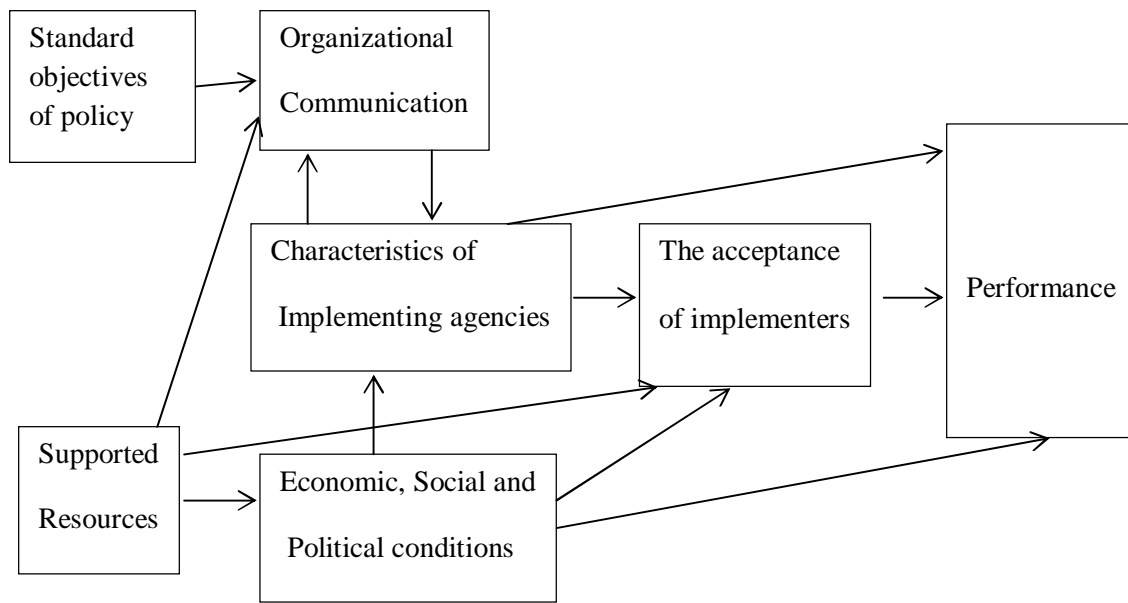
Standard objectives of policy

Organizational Communication

Characteristics of Implementing agencies

The acceptance of implementers

Performance

Supported Resources

Economic, Social and Political conditions